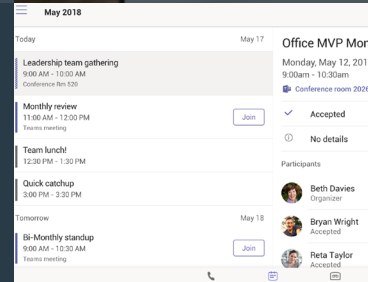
May 2018

Today

May 17

Leadership team gathering
9:00 AM - 10:00 AM
Conference Rm 520

Monthly review
11:00 AM - 12:00 PM
Teams meeting

Join

Team lunch!
12:30 PM - 1:30 PM

Quick catchup
3:00 PM - 3:30 PM

Tomorrow

May 18

Bi-Monthly standup
9:00 AM - 10:30 AM
Teams meeting

Join

Office MVP Mon
Monday, May 12, 20
9:00am - 10:30am
Conference room 2026

Accepted

No details

Participants

Beth Davies
Organizer

Bryan Wright
Accepted

Reta Taylor
Accepted